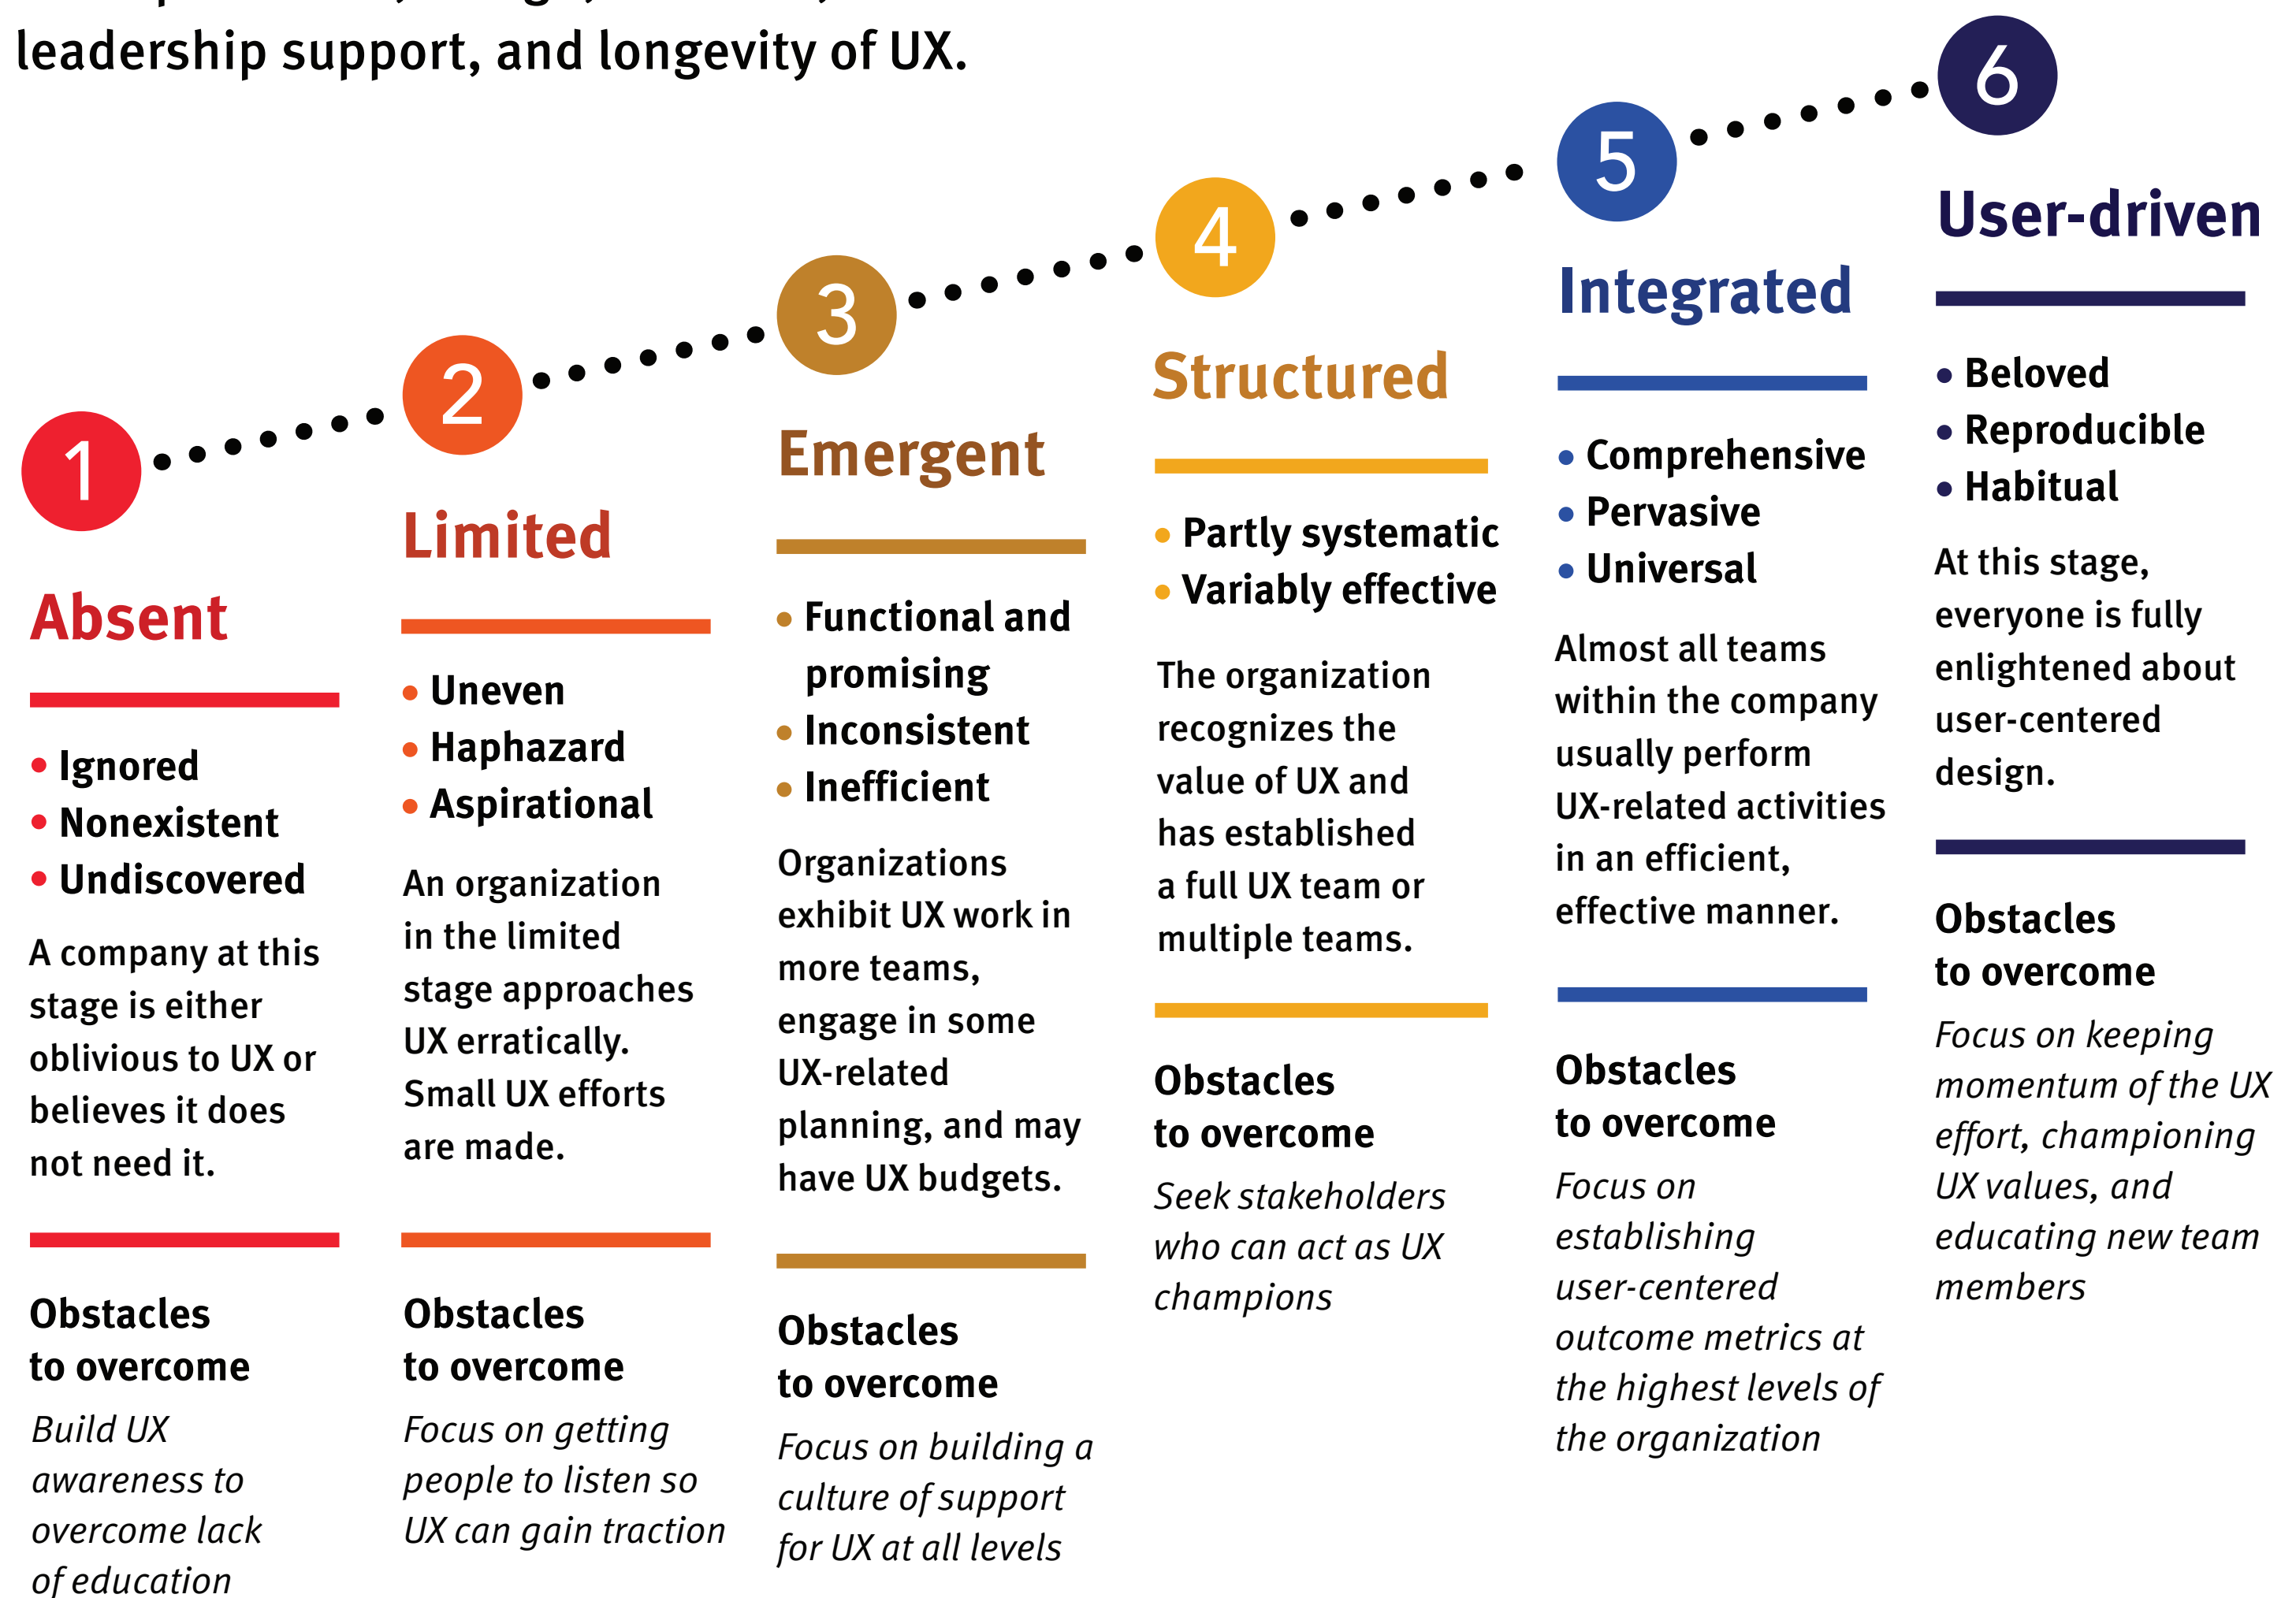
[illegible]
leadership support, and longevity of UX.

1
Absent
• Ignored
• Nonexistent
• Undiscovered
A company at this stage is either oblivious to UX or believes it does not need it.
Obstacles to overcome
*Build UX awareness to overcome lack of education*

2
Limited
• Uneven
• Haphazard
• Aspirational
An organization in the limited stage approaches UX erratically. Small UX efforts are made.
Obstacles to overcome
*Focus on getting people to listen so UX can gain traction*

3
Emergent
• Functional and promising
• Inconsistent
• Inefficient
Organizations exhibit UX work in more teams, engage in some UX-related planning, and may have UX budgets.
Obstacles to overcome
*Focus on building a culture of support for UX at all levels*

4
Structured
• Partly systematic
• Variably effective
The organization recognizes the value of UX and has established a full UX team or multiple teams.
Obstacles to overcome
*Seek stakeholders who can act as UX champions*

5
Integrated
• Comprehensive
• Pervasive
• Universal
Almost all teams within the company usually perform UX-related activities in an efficient, effective manner.
Obstacles to overcome
*Focus on establishing user-centered outcome metrics at the highest levels of the organization*

6
User-driven
• Beloved
• Reproducible
• Habitual
At this stage, everyone is fully enlightened about user-centered design.
Obstacles to overcome
*Focus on keeping momentum of the UX effort, championing UX values, and educating new team members*